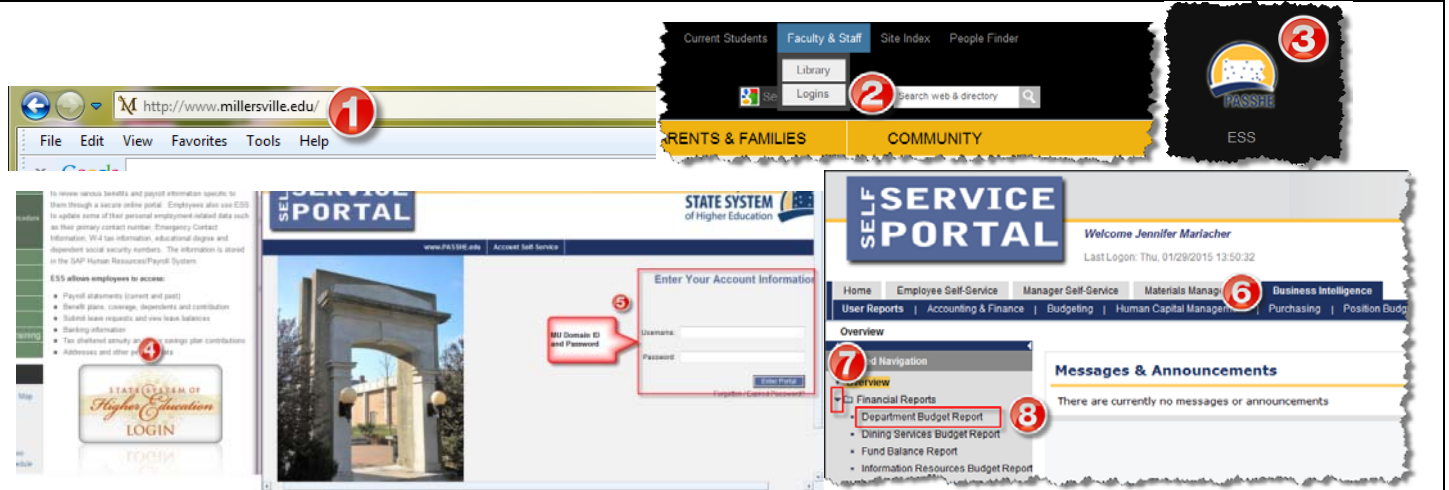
http://www.millersville.edu/

1

File Edit View Favorites Tools Help

Google

Current Students Faculty & Staff Site Index People Finder

Library

Logins

2

Search web & directory

RENTS & FAMILIES COMMUNITY

3

PASSHE

ESS

to review various benefits and payroll information specific to them through a secure online portal. Employees also use ESS to update some of their personal employment-related data such as their primary contact number, Emergency Contact Information, W-4 tax information, educational degree and dependent social security numbers. The information is stored in the SAP Human Resources/Payroll System.

ESS allows employees to access:

Payroll statements (current and past)
Benefit plans, coverage, dependents and contribution
Submit leave requests and view leave balances
Banking information
Tax sheltered annuity and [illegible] savings plan contributions
Addresses and other per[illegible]ata

4

STATE SYSTEM OF Higher Education LOGIN

SELF SERVICE PORTAL

STATE SYSTEM of Higher Education

www.PASSHE.edu Account Self-Service

Enter Your Account Information

5

MU Domain ID and Password

Username:

Password:

Enter Portal

Forgotten / Expired Password?

SELF SERVICE PORTAL

Welcome Jennifer Marlacher

Last Logon: Thu, 01/29/2015 13:50:32

Home Employee Self-Service Manager Self-Service Materials Manage 6 Business Intelligence

User Reports | Accounting & Finance | Budgeting | Human Capital Managem | Purchasing | Position Budg

Overview

7 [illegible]ed Navigation

Overview

Financial Reports

Department Budget Report

8

Dining Services Budget Report

Fund Balance Report

Information Resources Budget Report

Messages & Announcements

There are currently no messages or announcements